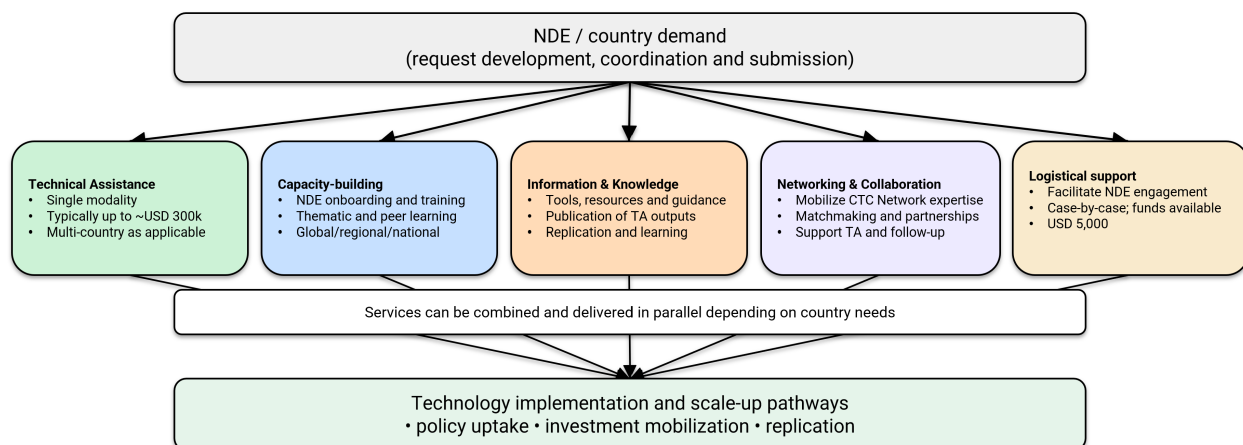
NDE / country demand
(request development, coordination and submission)

**Technical Assistance**
- Single modality
- Typically up to ~USD 300k
- Multi-country as applicable

**Capacity-building**
- NDE onboarding and training
- Thematic and peer learning
- Global/regional/national

**Information & Knowledge**
- Tools, resources and guidance
- Publication of TA outputs
- Replication and learning

**Networking & Collaboration**
- Mobilize CTC Network expertise
- Matchmaking and partnerships
- Support TA and follow-up

**Logistical support**
- Facilitate NDE engagement
- Case-by-case; funds available
- USD 5,000

Services can be combined and delivered in parallel depending on country needs

Technology implementation and scale-up pathways
• policy uptake • investment mobilization • replication